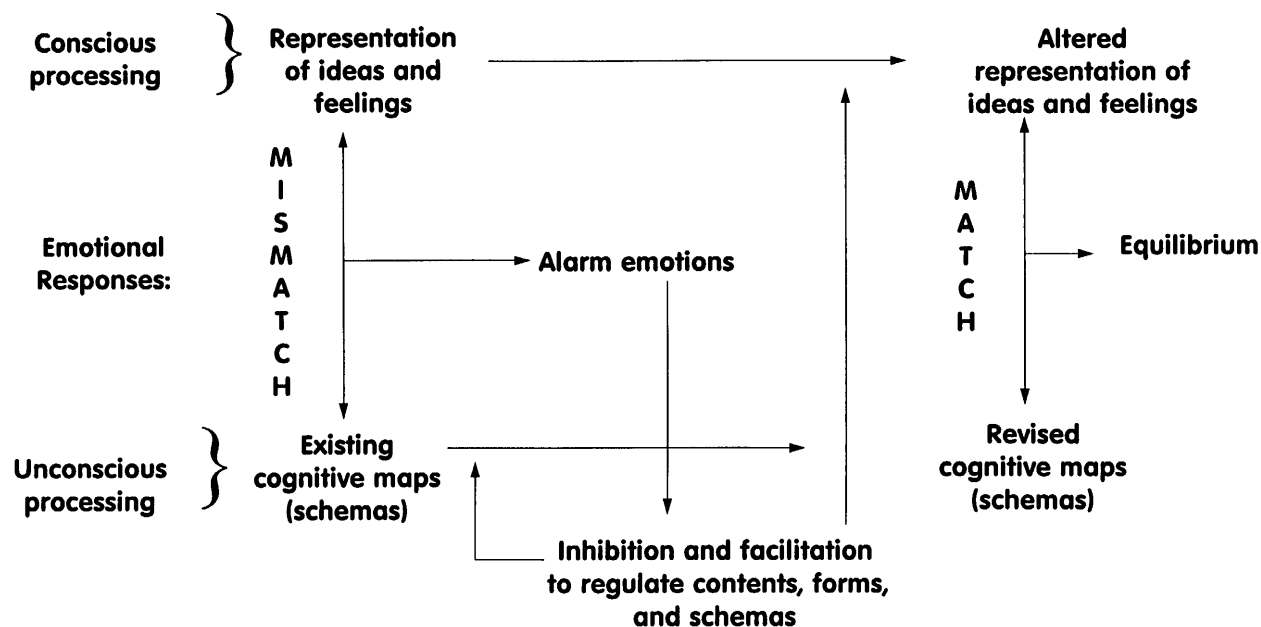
Conscious processing

Representation of ideas and feelings

Altered representation of ideas and feelings

M
I
S
M
A
T
C
H

Emotional Responses:

Alarm emotions

M
A
T
C
H

Equilibrium

Unconscious processing

Existing cognitive maps (schemas)

Revised cognitive maps (schemas)

Inhibition and facilitation to regulate contents, forms, and schemas